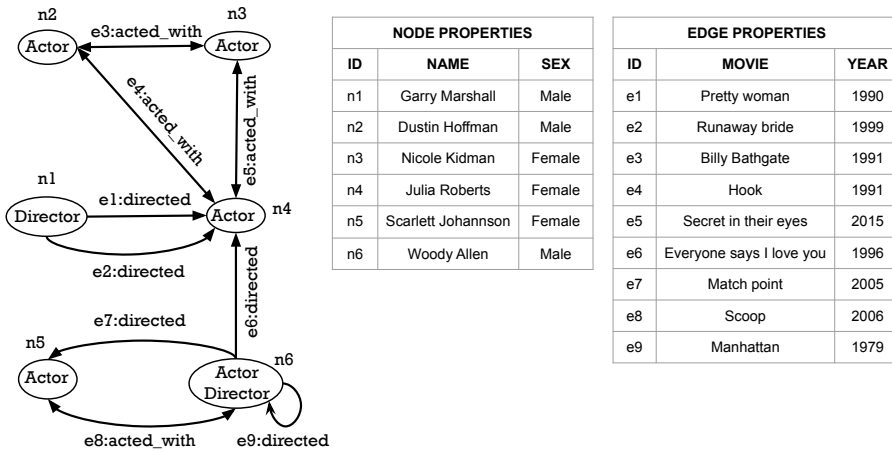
n2
Actor
e3:acted_with
n3
Actor
e4:acted_with
e5:acted_with
n1
Director
e1:directed
Actor
n4
e2:directed
e6:directed
e7:directed
n5
Actor
Actor Director
n6
e8:acted_with
e9:directed

| NODE PROPERTIES | | |
|---|---|---|
| ID | NAME | SEX |
| n1 | Garry Marshall | Male |
| n2 | Dustin Hoffman | Male |
| n3 | Nicole Kidman | Female |
| n4 | Julia Roberts | Female |
| n5 | Scarlett Johannson | Female |
| n6 | Woody Allen | Male |

| EDGE PROPERTIES | | |
|---|---|---|
| ID | MOVIE | YEAR |
| e1 | Pretty woman | 1990 |
| e2 | Runaway bride | 1999 |
| e3 | Billy Bathgate | 1991 |
| e4 | Hook | 1991 |
| e5 | Secret in their eyes | 2015 |
| e6 | Everyone says I love you | 1996 |
| e7 | Match point | 2005 |
| e8 | Scoop | 2006 |
| e9 | Manhattan | 1979 |